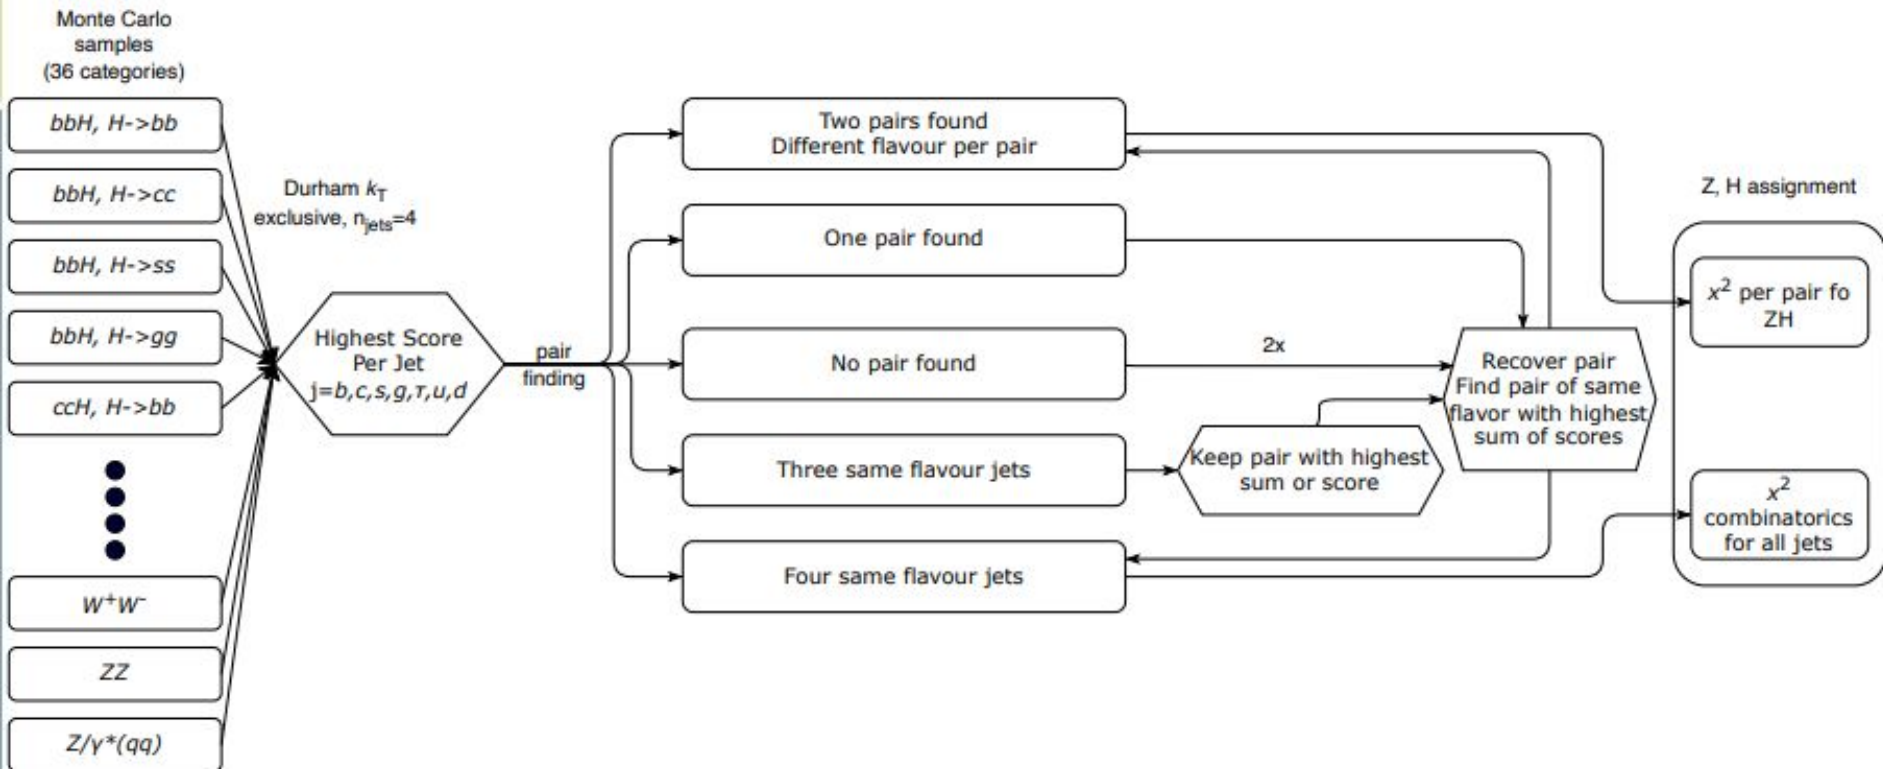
Monte Carlo samples (36 categories)

bbH, H->bb

bbH, H->cc

bbH, H->ss

bbH, H->gg

ccH, H->bb

$W^+W^-$

ZZ

Z/γ*(qq)

Durham $k_T$ exclusive, $n_{jets}$=4

Highest Score Per Jet j=b,c,s,g,τ,u,d

pair finding

Two pairs found Different flavour per pair

One pair found

No pair found

2x

Three same flavour jets

Four same flavour jets

Keep pair with highest sum or score

Recover pair Find pair of same flavor with highest sum of scores

Z, H assignment

$x^2$ per pair fo ZH

$x^2$ combinatorics for all jets